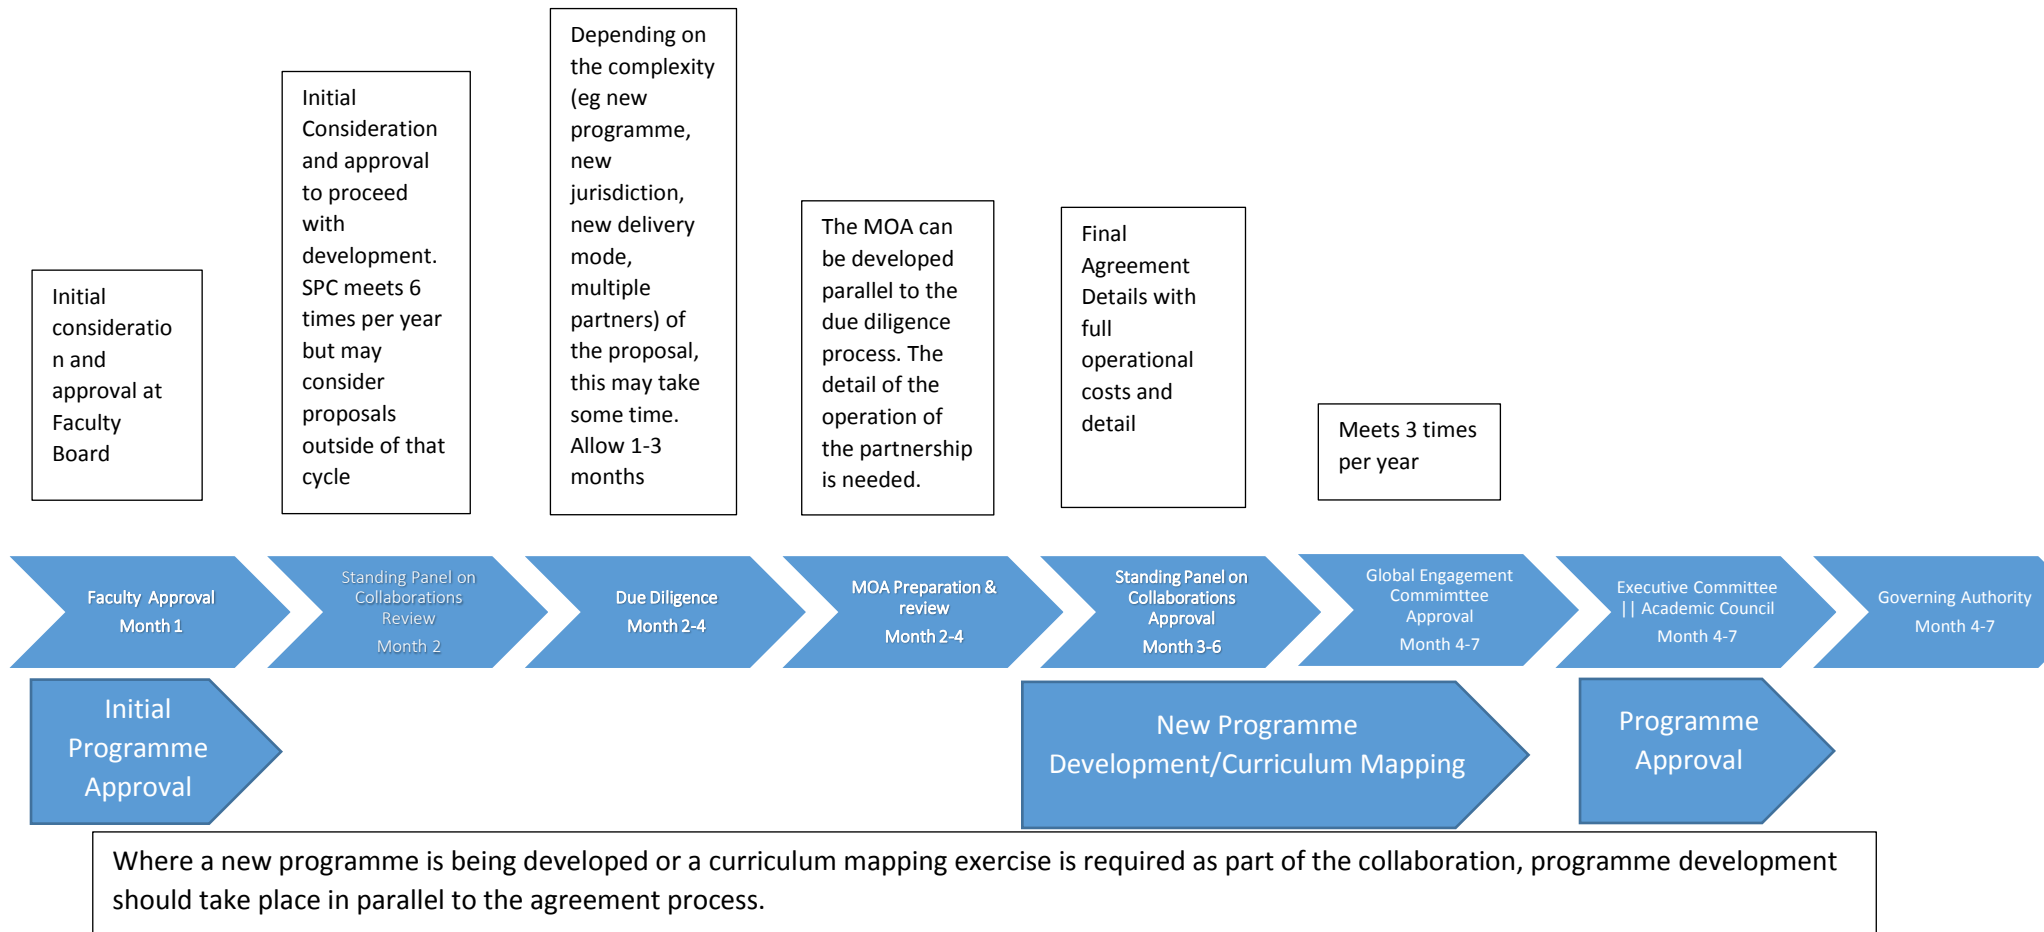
Initial consideration and approval at Faculty Board

Initial Consideration and approval to proceed with development. SPC meets 6 times per year but may consider proposals outside of that cycle

Depending on the complexity (eg new programme, new jurisdiction, new delivery mode, multiple partners) of the proposal, this may take some time. Allow 1-3 months

The MOA can be developed parallel to the due diligence process. The detail of the operation of the partnership is needed.

Final Agreement Details with full operational costs and detail

Meets 3 times per year

Faculty Approval
Month 1

Standing Panel on Collaborations Review
Month 2

Due Diligence
Month 2-4

MOA Preparation & review
Month 2-4

Standing Panel on Collaborations Approval
Month 3-6

Global Engagement Commimttee Approval
Month 4-7

Executive Committee || Academic Council
Month 4-7

Governing Authority
Month 4-7

Initial Programme Approval

New Programme Development/Curriculum Mapping

Programme Approval

Where a new programme is being developed or a curriculum mapping exercise is required as part of the collaboration, programme development should take place in parallel to the agreement process.